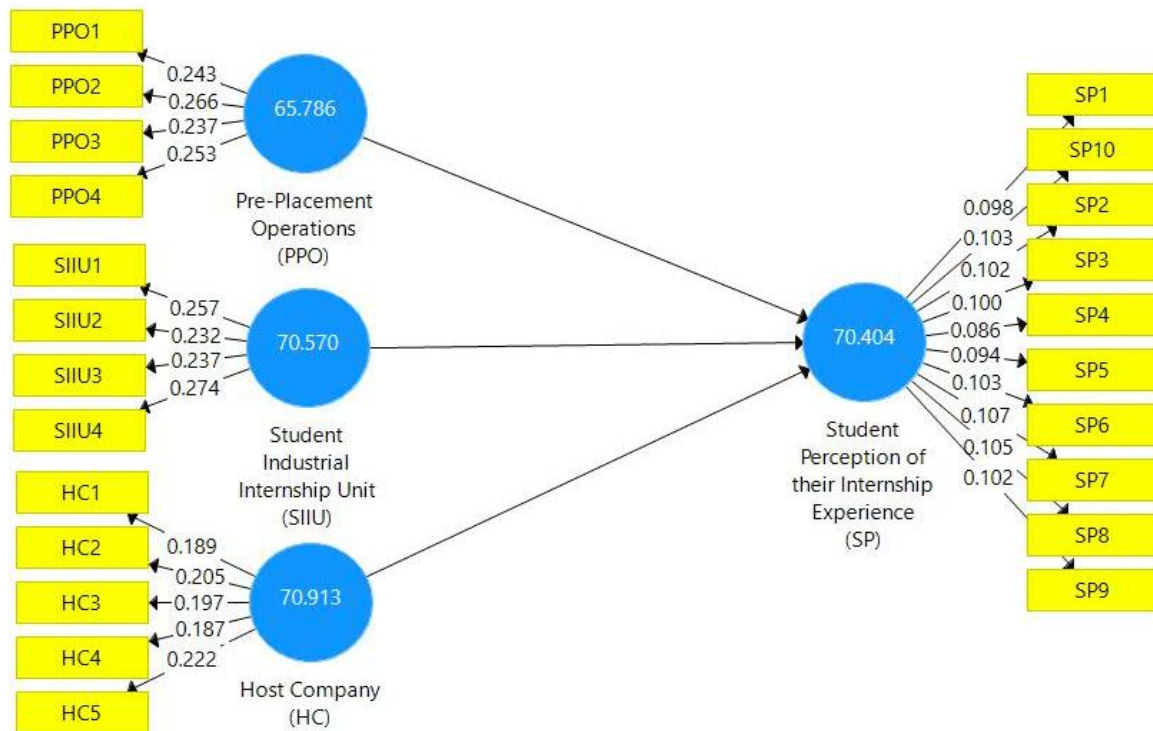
PPO1
PPO2
PPO3
PPO4
0.243
0.266
0.237
0.253
65.786
Pre-Placement Operations (PPO)

SIIU1
SIIU2
SIIU3
SIIU4
0.257
0.232
0.237
0.274
70.570
Student Industrial Internship Unit (SIIU)

HC1
HC2
HC3
HC4
HC5
0.189
0.205
0.197
0.187
0.222
70.913
Host Company (HC)

70.404
Student Perception of their Internship Experience (SP)
0.098
0.103
0.102
0.100
0.086
0.094
0.103
0.107
0.105
0.102
SP1
SP10
SP2
SP3
SP4
SP5
SP6
SP7
SP8
SP9